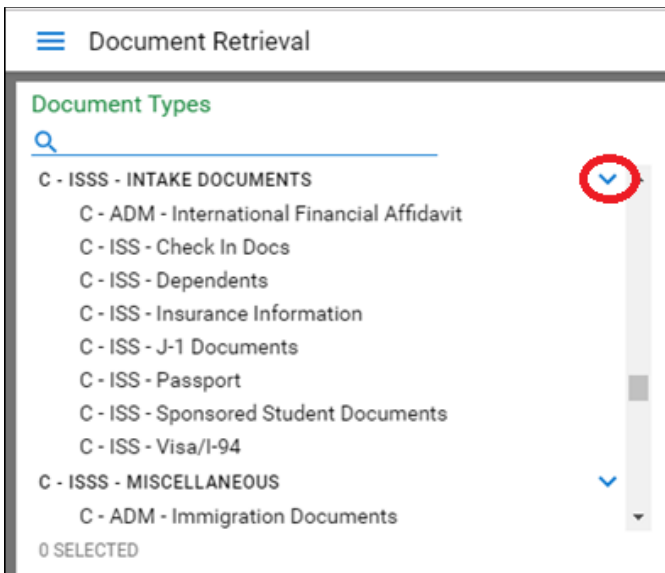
Document Retrieval

Document Types

C - ISSS - INTAKE DOCUMENTS

C - ADM - International Financial Affidavit

C - ISS - Check In Docs

C - ISS - Dependents

C - ISS - Insurance Information

C - ISS - J-1 Documents

C - ISS - Passport

C - ISS - Sponsored Student Documents

C - ISS - Visa/I-94

C - ISSS - MISCELLANEOUS

C - ADM - Immigration Documents

0 SELECTED